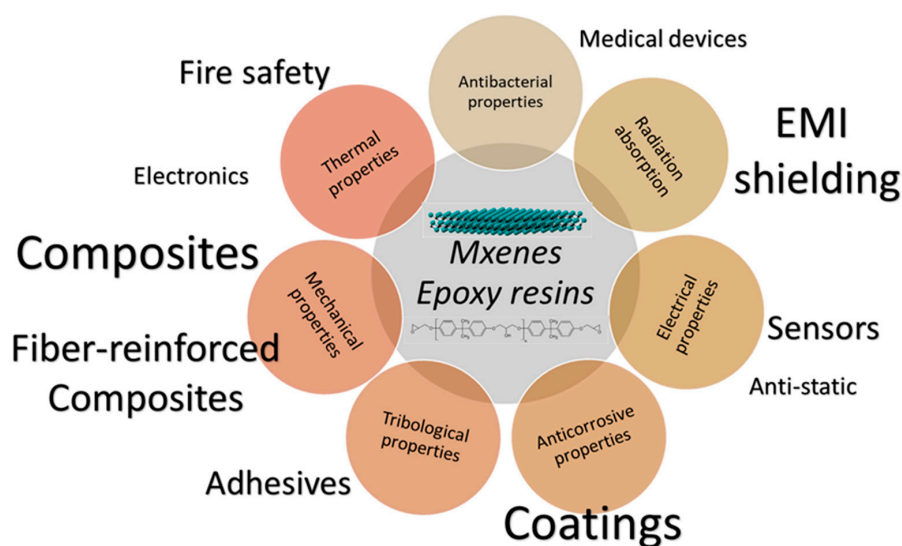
Medical devices

Fire safety

Antibacterial properties

Radiation absorption

EMI shielding

Thermal properties

Electronics

Mxenes
Epoxy resins

Composites

Mechanical properties

Electrical properties

Sensors

Fiber-reinforced Composites

Anti-static

Tribological properties

Anticorrosive properties

Adhesives

Coatings